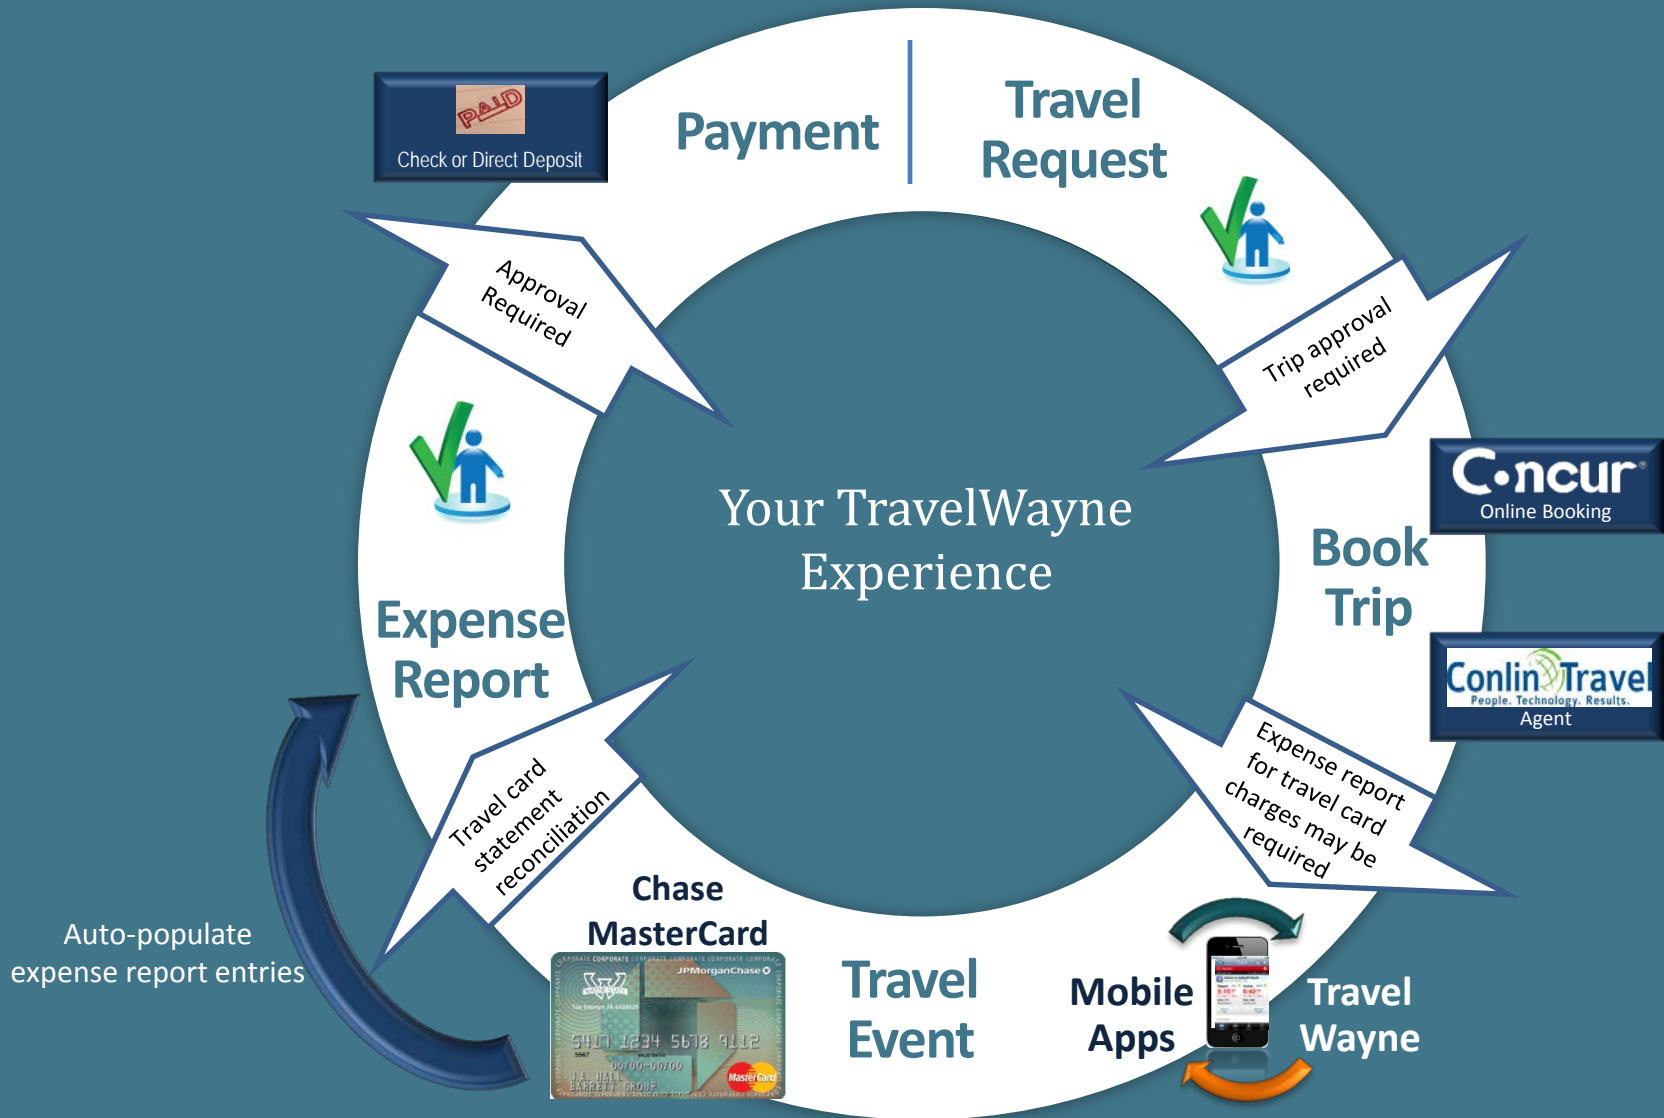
PAID
Check or Direct Deposit

Payment

Travel Request

Approval Required

Trip approval required

Your TravelWayne Experience

Concur
Online Booking

Book Trip

Conlin Travel
People. Technology. Results.
Agent

Expense Report

Expense report for travel card charges may be required

Travel card statement reconciliation

Chase MasterCard

Travel Event

Mobile Apps

Travel Wayne

Auto-populate expense report entries